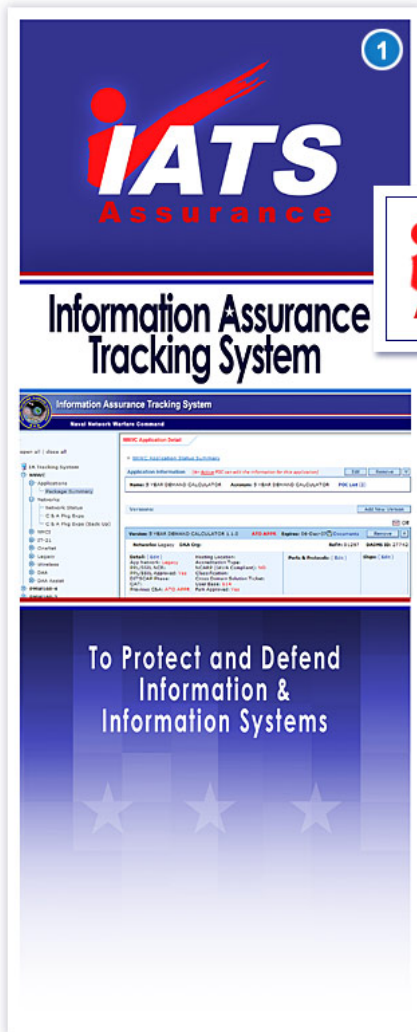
1

IATS
Assurance

Information Assurance Tracking System

Information Assurance Tracking System
Naval Network Warfare Command

open all | close all

IA Tracking System
NNWC
Applications
Package Summary
Networks
Network Status
C & A Pkg Exps
C & A Pkg Exps (Back Up)
NMCI
IT-21
Onshore
Legacy
Wireless
DAA
DAA Asset

NNWC Application Detail

NNWC Application Status Summary

Application Information

Name: 5 YEAR DEMAND CALCULATOR

Acronym: 5 YEAR DEMAND CALCULATOR

POC List

Versions

Add New Version

Version: 5 YEAR DEMAND CALCULATOR 1.1.0

ATO APPR

Expires:

Documents

Remove

Details

Ports & Protocols

Shops

To Protect and Defend Information & Information Systems